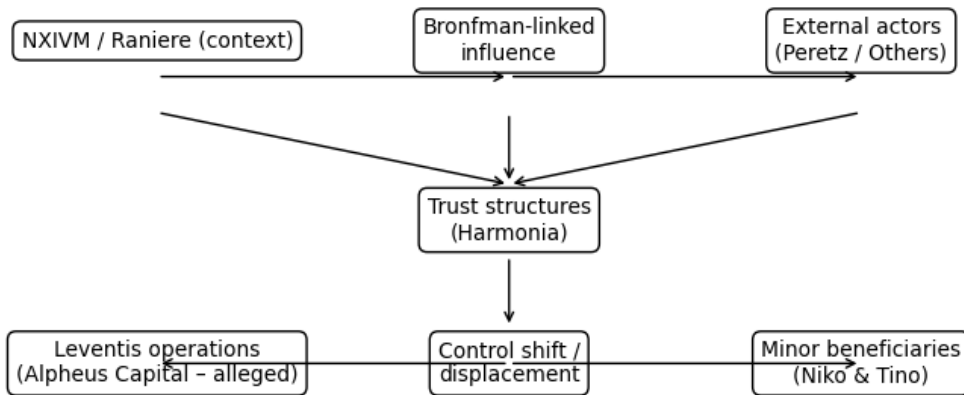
NXIVM / Raniere (context)

Bronfman-linked influence

External actors (Peretz / Others)

Trust structures (Harmonia)

Leventis operations (Alpheus Capital – alleged)

Control shift / displacement

Minor beneficiaries (Niko & Tino)